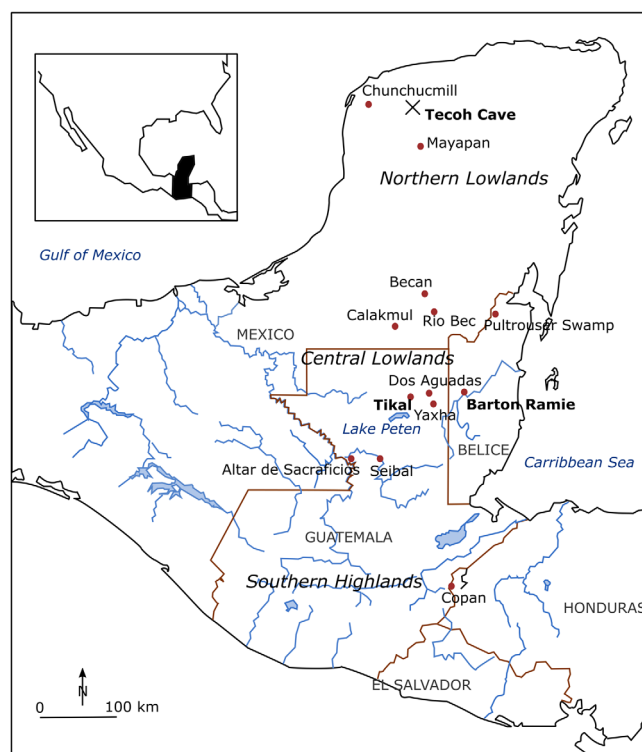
Chunchucmill
Tecoh Cave
Mayapan
Northern Lowlands
Gulf of Mexico
Becan
Calakmul
Rio Bec
Pultrouser Swamp
MEXICO
Central Lowlands
Dos Aguadas
Tikal
Yaxha
Barton Ramie
Lake Peten
BELICE
Carribbean Sea
Altar de Sacraficios
Seibal
GUATEMALA
Southern Highlands
Copan
HONDURAS
EL SALVADOR
N
0
100 km